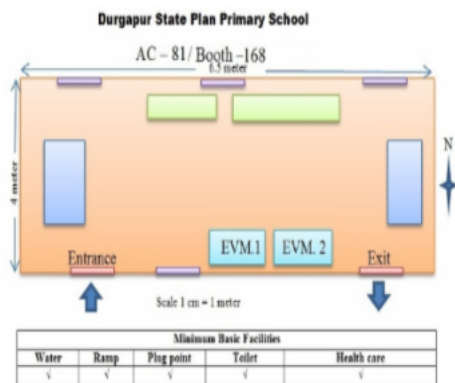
Durgapur State Plan Primary School

AC – 81/ Booth –168

8.5 meter

4 meter

N

EVM.1

EVM. 2

Entrance

Exit

Scale 1 cm = 1 meter

| Minimum Basic Facilities | | | | |
|---|---|---|---|---|
| Water | Ramp | Plug point | Toilet | Health care |
| √ | √ | √ | √ | √ |